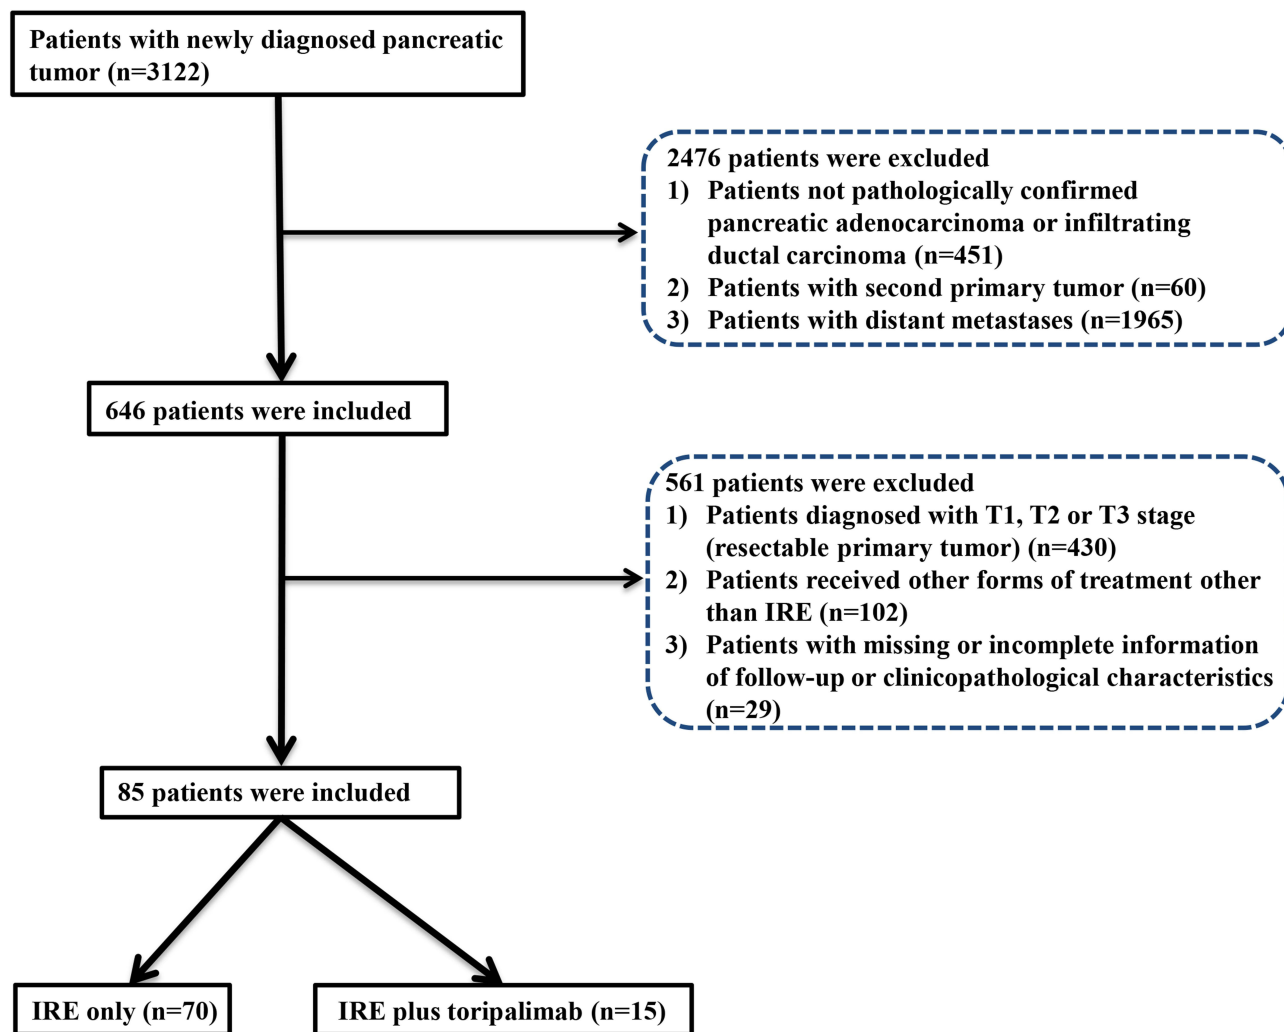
Patients with newly diagnosed pancreatic tumor (n=3122)

2476 patients were excluded
1) Patients not pathologically confirmed pancreatic adenocarcinoma or infiltrating ductal carcinoma (n=451)
2) Patients with second primary tumor (n=60)
3) Patients with distant metastases (n=1965)

646 patients were included

561 patients were excluded
1) Patients diagnosed with T1, T2 or T3 stage (resectable primary tumor) (n=430)
2) Patients received other forms of treatment other than IRE (n=102)
3) Patients with missing or incomplete information of follow-up or clinicopathological characteristics (n=29)

85 patients were included

IRE only (n=70)

IRE plus toripalimab (n=15)